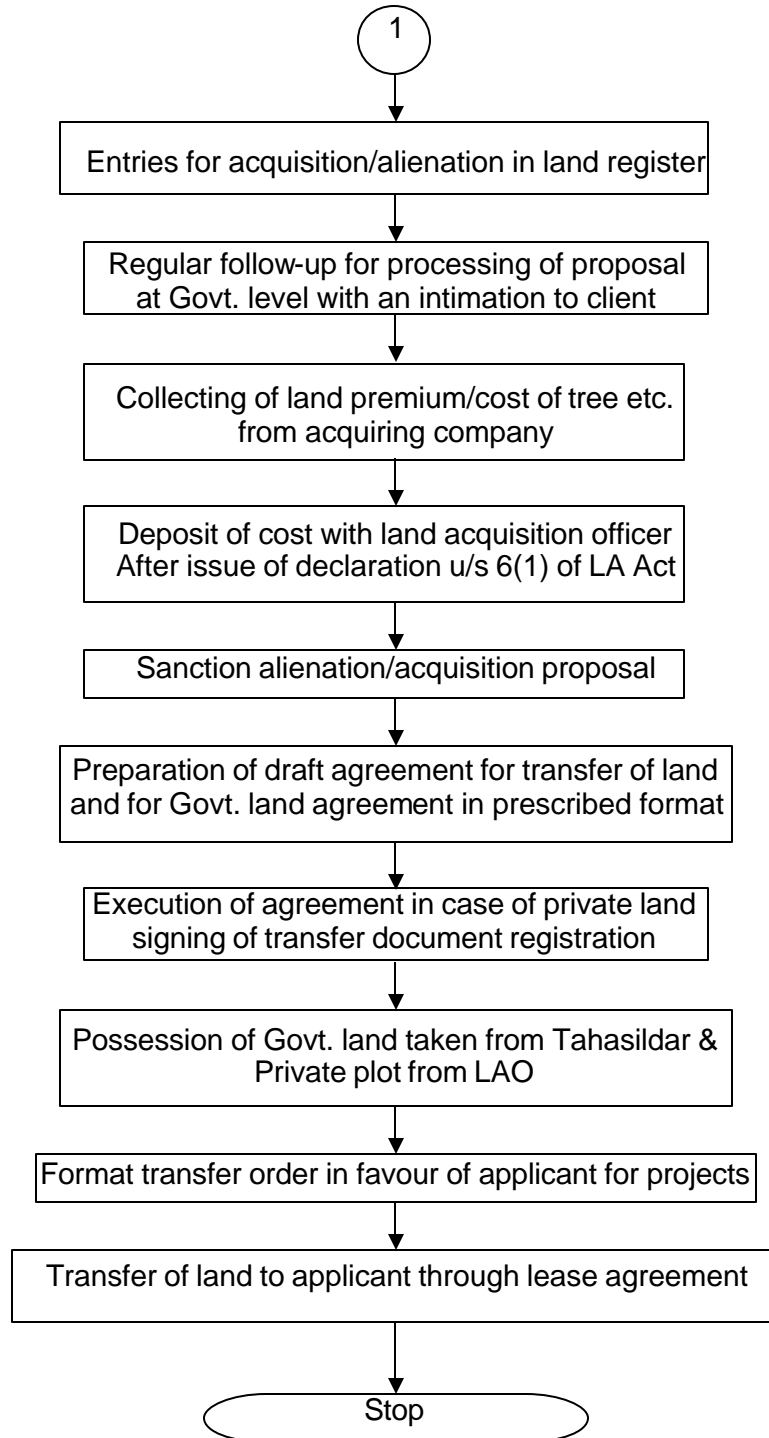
1

Entries for acquisition/alienation in land register

Regular follow-up for processing of proposal at Govt. level with an intimation to client

Collecting of land premium/cost of tree etc. from acquiring company

Deposit of cost with land acquisition officer After issue of declaration u/s 6(1) of LA Act

Sanction alienation/acquisition proposal

Preparation of draft agreement for transfer of land and for Govt. land agreement in prescribed format

Execution of agreement in case of private land signing of transfer document registration

Possession of Govt. land taken from Tahasildar & Private plot from LAO

Format transfer order in favour of applicant for projects

Transfer of land to applicant through lease agreement

Stop